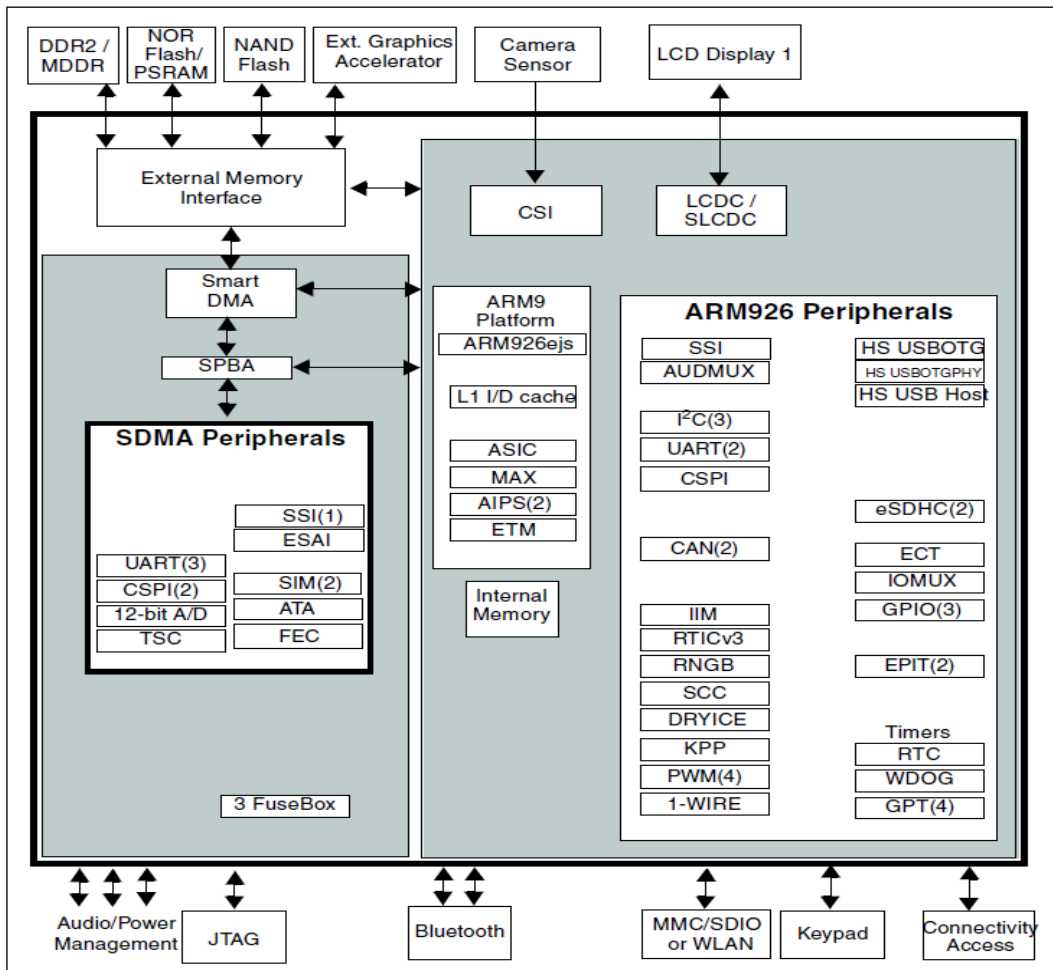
DDR2 / MDDR

NOR Flash/ PSRAM

NAND Flash

Ext. Graphics Accelerator

Camera Sensor

LCD Display 1

External Memory Interface

CSI

LCDC / SLCDC

Smart DMA

SPBA

SDMA Peripherals

SSI(1)
ESAI
UART(3)
CSPI(2)
12-bit A/D
TSC
SIM(2)
ATA
FEC

3 FuseBox

ARM9 Platform
ARM926ejs
L1 I/D cache
ASIC
MAX
AIPS(2)
ETM

Internal Memory

ARM926 Peripherals

SSI
AUDMUX
I$^2$C(3)
UART(2)
CSPI
CAN(2)
IIM
RTICv3
RNGB
SCC
DRYICE
KPP
PWM(4)
1-WIRE

HS USBOTG
HS USBOTGPHY
HS USB Host
eSDHC(2)
ECT
IOMUX
GPIO(3)
EPIT(2)
Timers
RTC
WDOG
GPT(4)

Audio/Power Management

JTAG

Bluetooth

MMC/SDIO or WLAN

Keypad

Connectivity Access